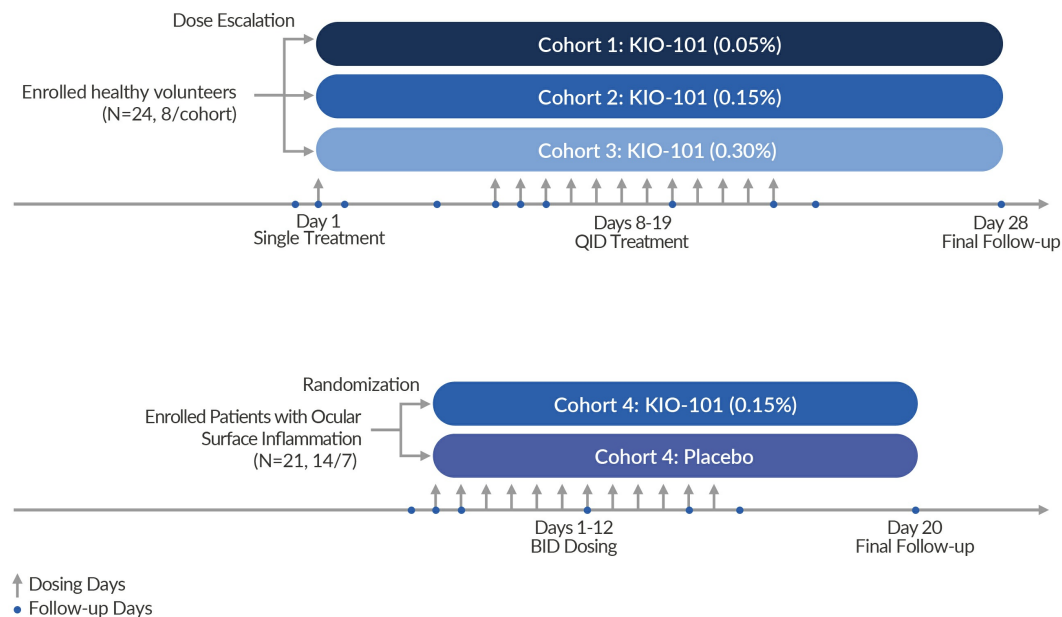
Dose Escalation

Enrolled healthy volunteers (N=24, 8/cohort)

Cohort 1: KIO-101 (0.05%)

Cohort 2: KIO-101 (0.15%)

Cohort 3: KIO-101 (0.30%)

Day 1
Single Treatment

Days 8-19
QID Treatment

Day 28
Final Follow-up

Randomization

Enrolled Patients with Ocular Surface Inflammation (N=21, 14/7)

Cohort 4: KIO-101 (0.15%)

Cohort 4: Placebo

Days 1-12
BID Dosing

Day 20
Final Follow-up

Dosing Days
Follow-up Days